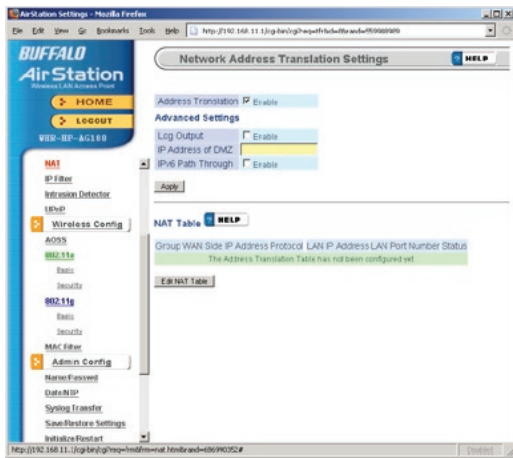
AirStation Settings - Mozilla Firefox

File Edit View Go Bookmarks Tools Help http://192.168.11.1/cgi-bin/cgi?req=frfs&brand=f59988989

BUFFALO
AirStation
Wireless LAN Access Point

HOME
LOGOUT
WHR-HP-AG108

NAT
IP Filter
Intrusion Detector
UPnP
Wireless Config
AOSS
802.11a
Basic
Security
802.11g
Basic
Security
MAC Filter
Admin Config
Name/Password
Date/NTP
Syslog Transfer
Save/Restore Settings
Initialize/Restart

Network Address Translation Settings

HELP

Address Translation ☑ Enable
Advanced Settings
Log Output ☐ Enable
IP Address of DMZ
IPv6 Path Through ☐ Enable

Apply

NAT Table HELP

| Group | WAN Side IP Address | Protocol | LAN IP Address | LAN Port Number | Status |
|---|---|---|---|---|---|
| The Address Translation Table has not been configured yet | | | | | |

Edit NAT Table

http://192.168.11.1/cgi-bin/cgi?req=tmt&frm=nat.html&brand=686990352#

Done